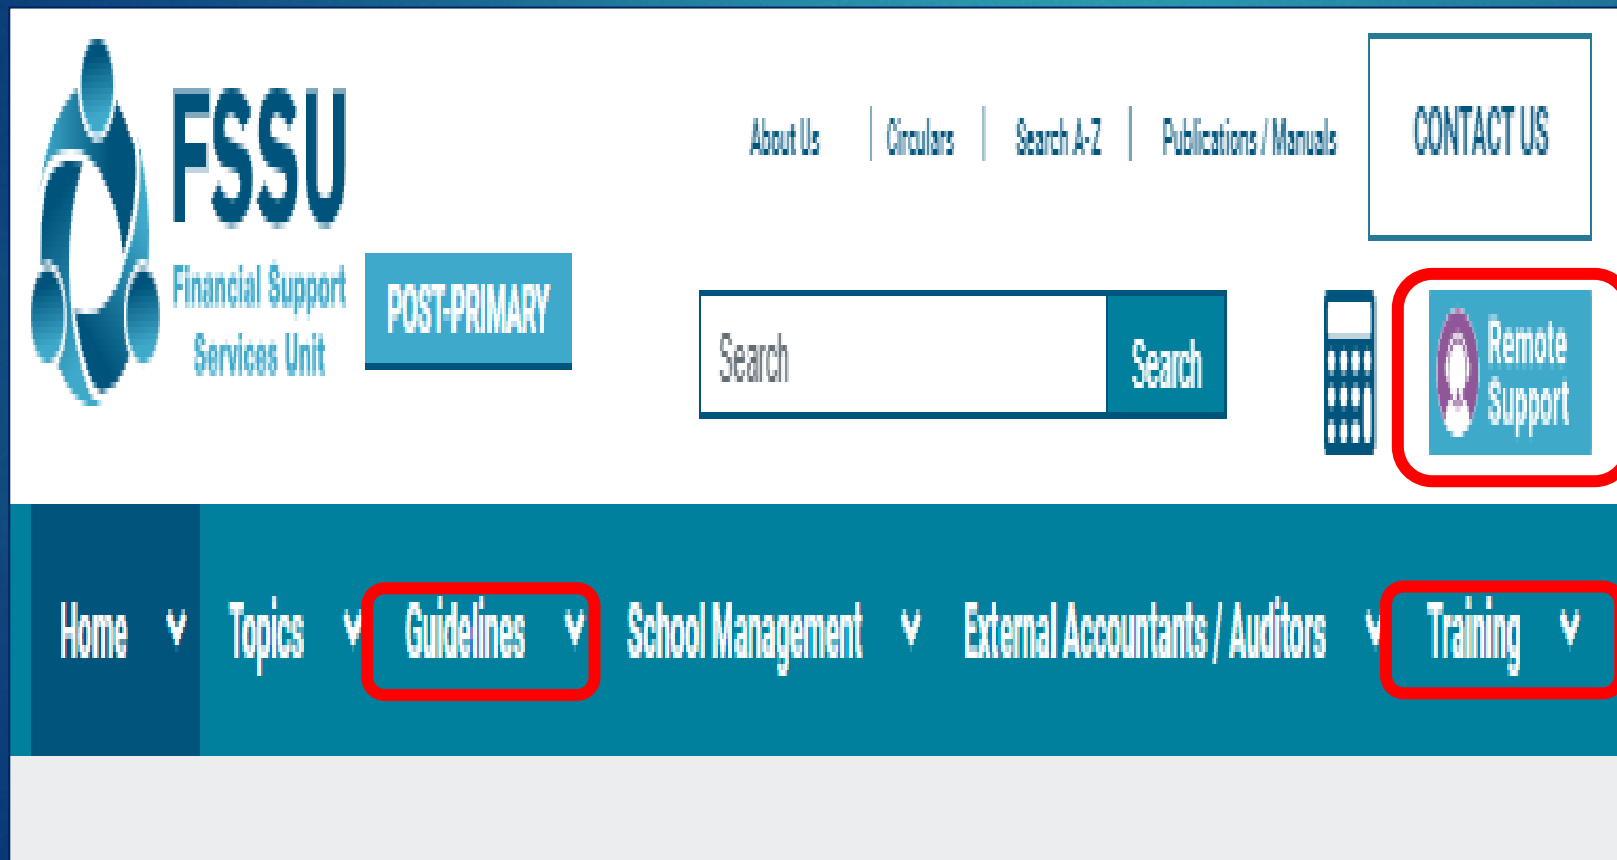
FSSU
Financial Support Services Unit

POST-PRIMARY

About Us | Circulars | Search A-Z | Publications / Manuals

CONTACT US

Search
Search

Remote Support

Home ∨ Topics ∨ Guidelines ∨ School Management ∨ External Accountants / Auditors ∨ Training ∨